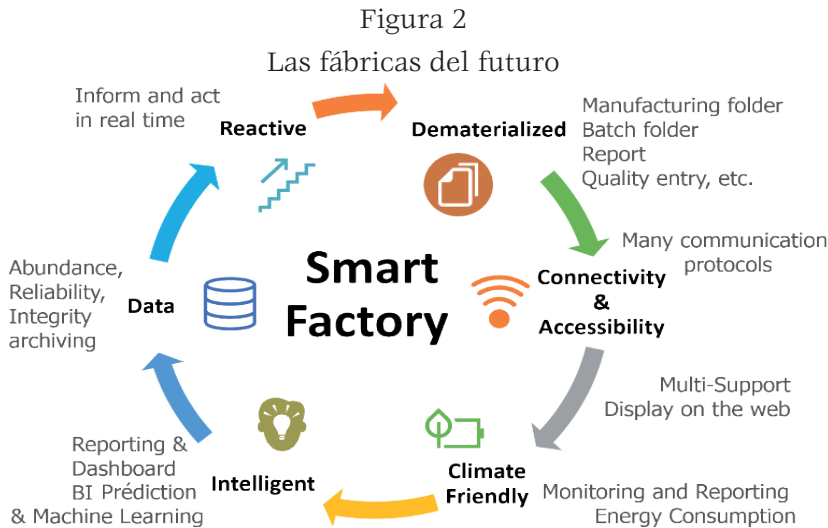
Figura 2

Las fábricas del futuro

Inform and act in real time

Reactive

Dematerialized

Manufacturing folder
Batch folder
Report
Quality entry, etc.

Many communication protocols

Smart Factory

Connectivity & Accessibility

Abundance, Reliability, Integrity archiving

Data

Multi-Support
Display on the web

Reporting & Dashboard
BI Prédiction
& Machine Learning

Intelligent

Climate Friendly

Monitoring and Reporting
Energy Consumption